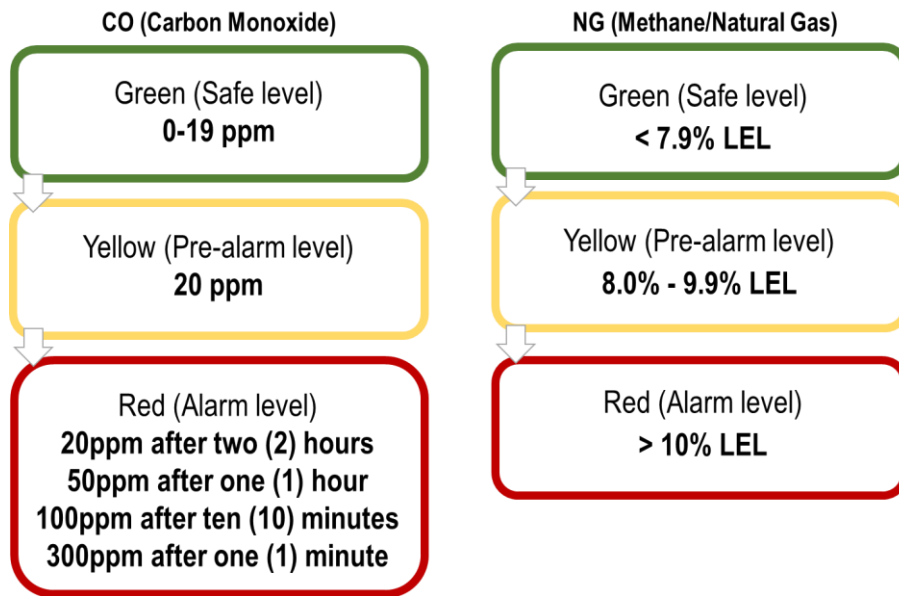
CO (Carbon Monoxide)

Green (Safe level)
0-19 ppm

Yellow (Pre-alarm level)
20 ppm

Red (Alarm level)
20ppm after two (2) hours
50ppm after one (1) hour
100ppm after ten (10) minutes
300ppm after one (1) minute

NG (Methane/Natural Gas)

Green (Safe level)
< 7.9% LEL

Yellow (Pre-alarm level)
8.0% - 9.9% LEL

Red (Alarm level)
> 10% LEL